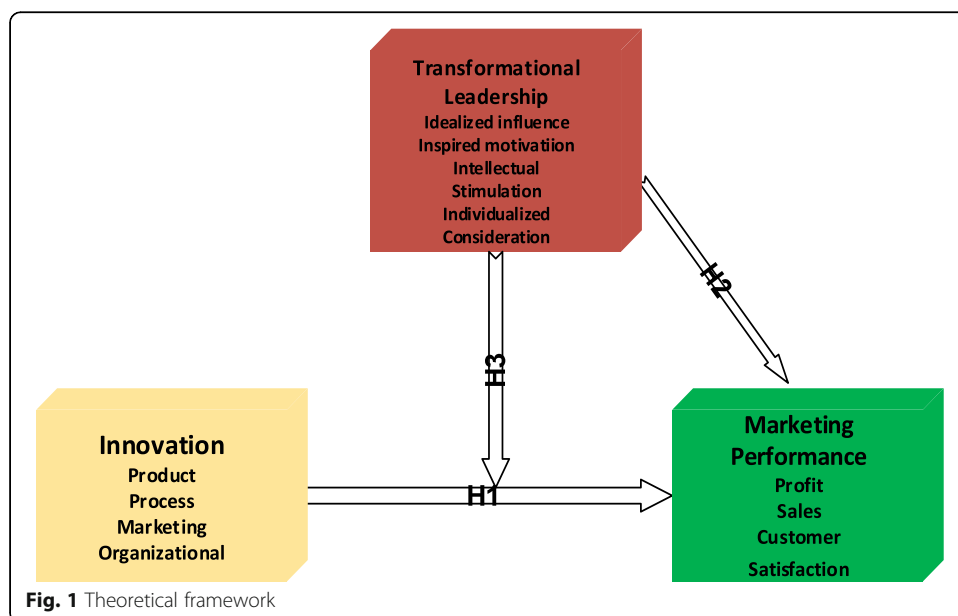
Transformational Leadership
Idealized influence
Inspired motivatiion
Intellectual
Stimulation
Individualized
Consideration

H2

H3

Innovation
Product
Process
Marketing
Organizational

H1

Marketing Performance
Profit
Sales
Customer
Satisfaction

Fig. 1 Theoretical framework